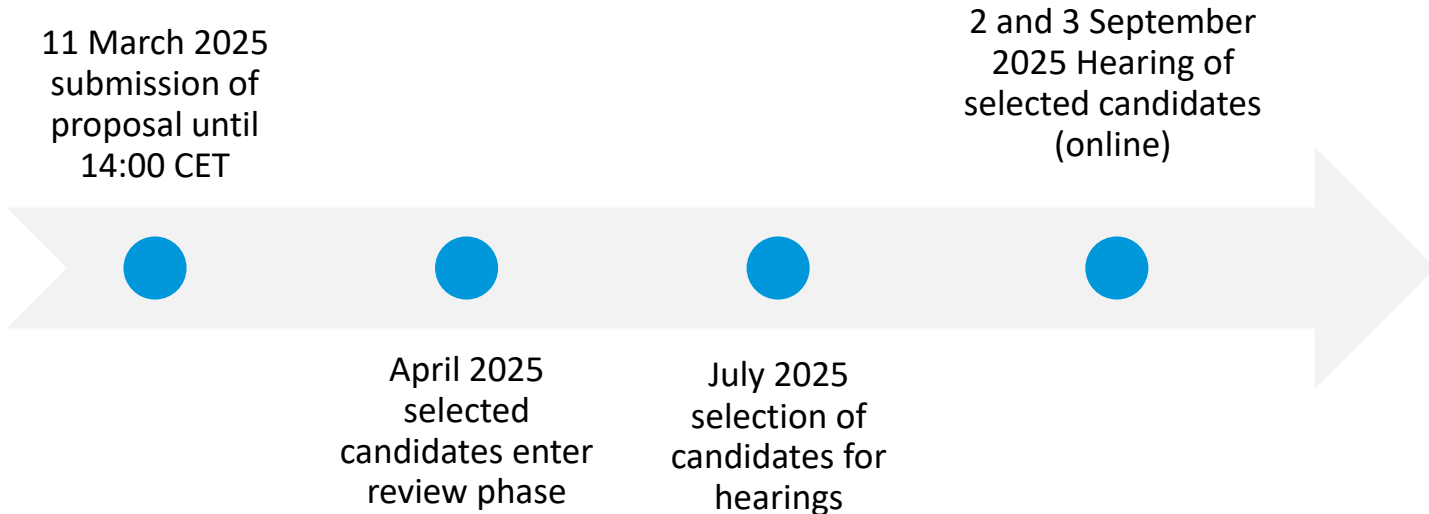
11 March 2025 submission of proposal until 14:00 CET

April 2025 selected candidates enter review phase

July 2025 selection of candidates for hearings

2 and 3 September 2025 Hearing of selected candidates (online)